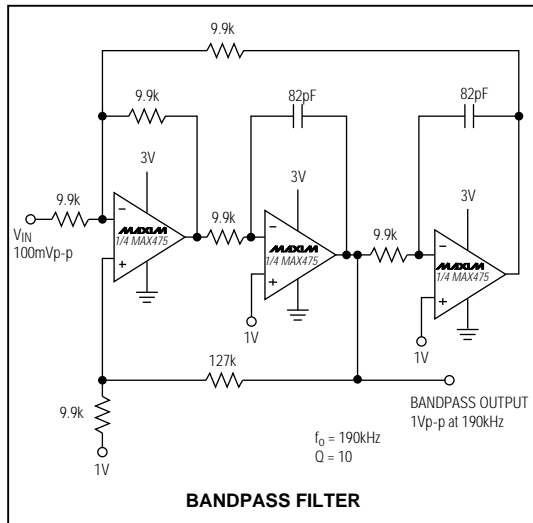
9.9k

9.9k

82pF

82pF

3V

3V

3V

9.9k

$V_{IN}$
100mVp-p

−
+
MAXIM
1/4 MAX475

9.9k

−
+
MAXIM
1/4 MAX475

9.9k

−
+
MAXIM
1/4 MAX475

1V

1V

127k

9.9k

1V

BANDPASS OUTPUT
1Vp-p at 190kHz

$f_o$ = 190kHz
Q = 10

BANDPASS FILTER